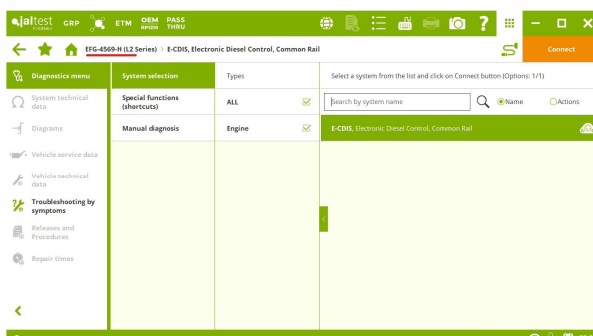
jaltest GRP ETM OEM RP1220 PASS THRU

EFG-4569-H (L2 Series) > E-CDIS, Electronic Diesel Control, Common Rail

Connect

Diagnostics menu

System technical data

Diagrams

Vehicle service data

Vehicle technical data

Troubleshooting by symptoms

Releases and Procedures

Repair times

System selection

Special functions (shortcuts)

Manual diagnosis

Types

ALL

Engine

Select a system from the list and click on Connect button (Options: 1/1)

Search by system name

Name

Actions

E-CDIS, Electronic Diesel Control, Common Rail